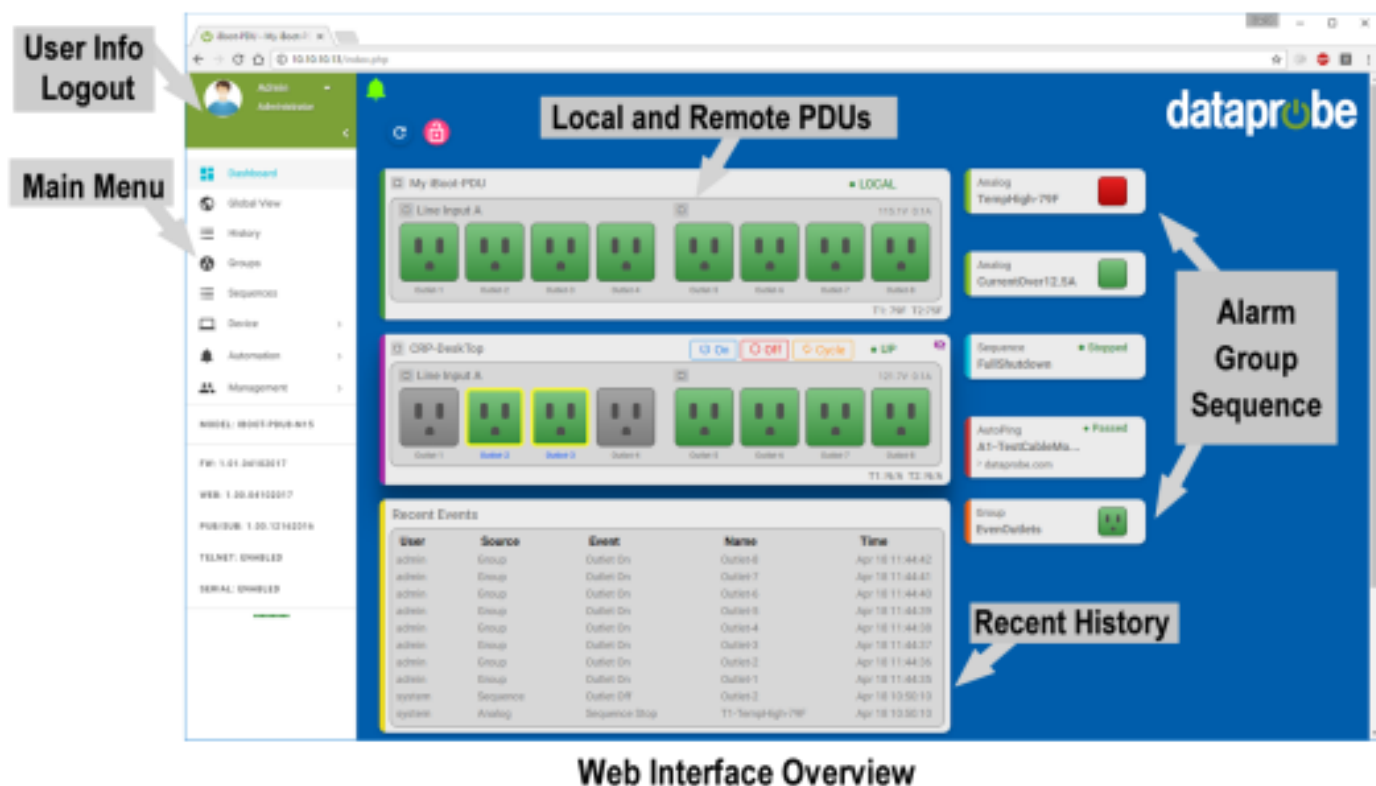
User Info
Logout

Main Menu

iBoot-PDU - My iBoot-P ×

10.10.10.11/index.php

Admin
Administrator

Dashboard
Global View
History
Groups
Sequences
Device
Automation
Management

MODEL: IBOOT-PDU8-N15

FW: 1.01.04182017
WEB: 1.00.04102017
PUB/SUB: 1.00.12162016
TELNET: ENABLED
SERIAL: ENABLED

Local and Remote PDUs

dataprobe

My iBoot-PDU
● LOCAL
Line Input A
115.7V 0.1A
Outlet 1 Outlet 2 Outlet 3 Outlet 4 Outlet 5 Outlet 6 Outlet 7 Outlet 8
T1: 79F T2:75F

CRP-DeskTop
On Off Cycle ● UP
Line Input A
121.7V 0.1A
Outlet 1 Outlet 2 Outlet 3 Outlet 4 Outlet 5 Outlet 6 Outlet 7 Outlet 8
T1: N/A T2: N/A

Analog
TempHigh>79F

Analog
CurrentOver12.5A

Sequence ● Stopped
FullShutdown

AutoPing ● Passed
A1~TestCableMa...
dataprobe.com

Group
EvenOutlets

Alarm
Group
Sequence

Recent Events

| User | Source | Event | Name | Time |
|---|---|---|---|---|
| admin | Group | Outlet On | Outlet-8 | Apr 18 11:44:42 |
| admin | Group | Outlet On | Outlet-7 | Apr 18 11:44:41 |
| admin | Group | Outlet On | Outlet-6 | Apr 18 11:44:40 |
| admin | Group | Outlet On | Outlet-5 | Apr 18 11:44:39 |
| admin | Group | Outlet On | Outlet-4 | Apr 18 11:44:38 |
| admin | Group | Outlet On | Outlet-3 | Apr 18 11:44:37 |
| admin | Group | Outlet On | Outlet-2 | Apr 18 11:44:36 |
| admin | Group | Outlet On | Outlet-1 | Apr 18 11:44:35 |
| system | Sequence | Outlet Off | Outlet-2 | Apr 18 10:50:13 |
| system | Analog | Sequence Stop | T1-TempHigh-79F | Apr 18 10:50:13 |

Recent History

Web Interface Overview